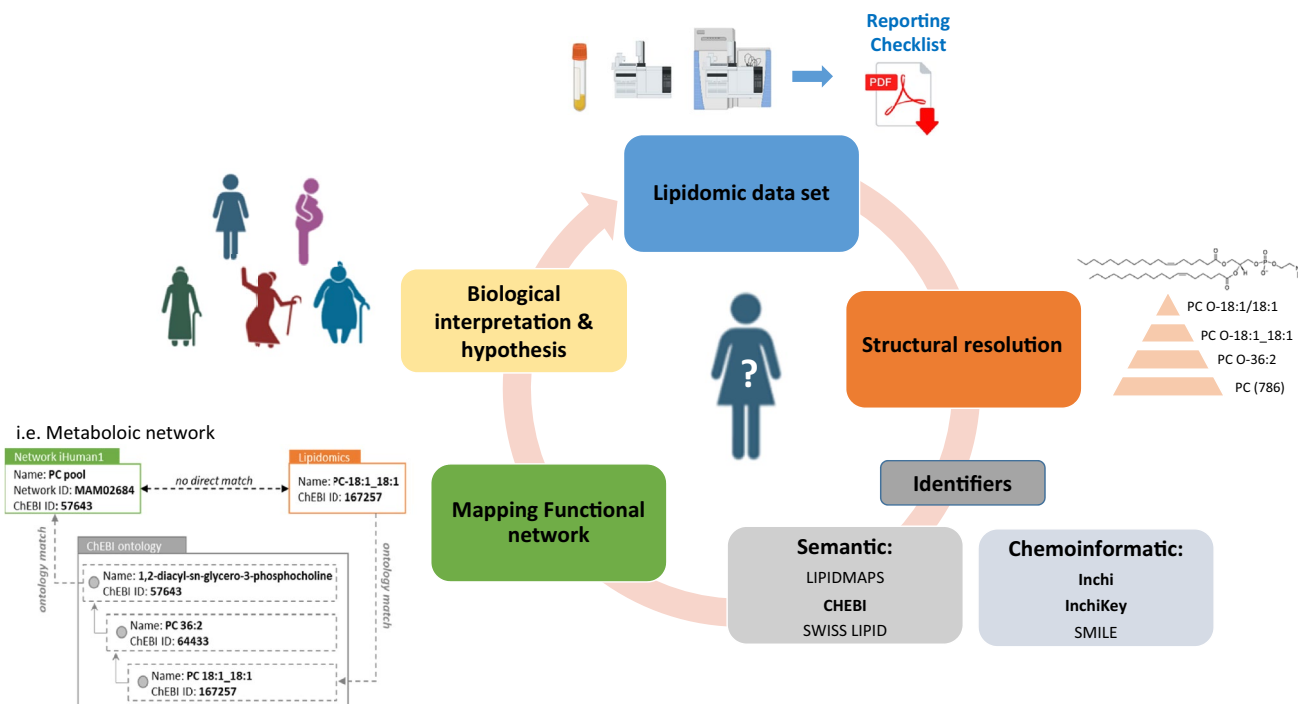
Reporting Checklist

PDF

Lipidomic data set

Biological interpretation & hypothesis

?

Structural resolution

PC O-18:1/18:1

PC O-18:1_18:1

PC O-36:2

PC (786)

i.e. Metaboloic network

Network iHuman1
Name: PC pool
Network ID: MAM02684
ChEBI ID: 57643

no direct match

Lipidomics
Name: PC-18:1_18:1
ChEBI ID: 167257

ontology match

ontology match

ChEBI ontology

Name: 1,2-diacyl-sn-glycero-3-phosphocholine
ChEBI ID: 57643

Name: PC 36:2
ChEBI ID: 64433

Name: PC 18:1_18:1
ChEBI ID: 167257

Mapping Functional network

Identifiers

Semantic:
LIPIDMAPS
CHEBI
SWISS LIPID

Chemoinformatic:
Inchi
InchiKey
SMILE